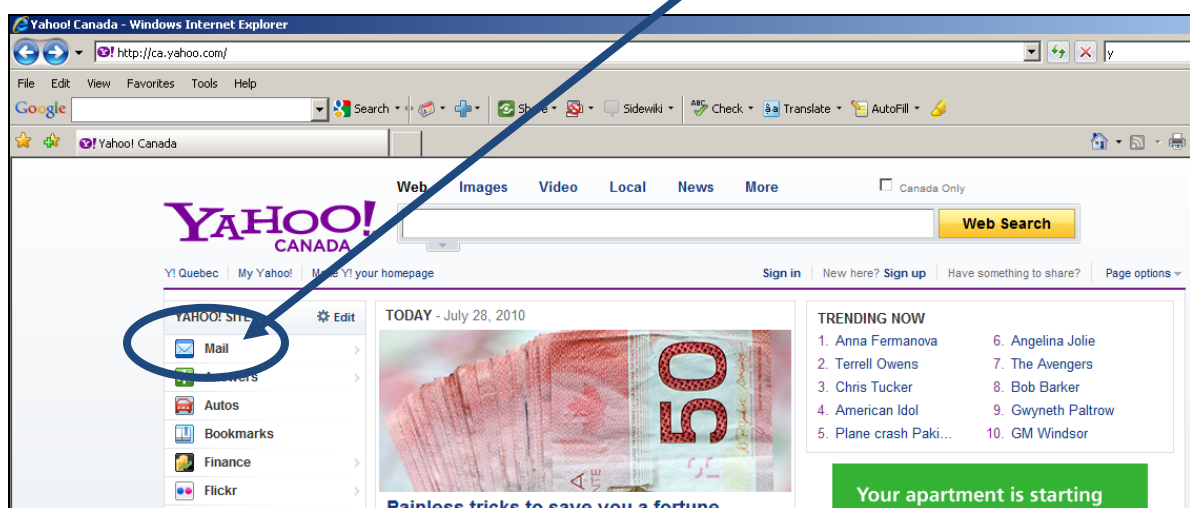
Yahoo! Canada - Windows Internet Explorer

http://ca.yahoo.com/

y

File Edit View Favorites Tools Help

Google Search Share Sidewiki Check Translate AutoFill

Yahoo! Canada

Web Images Video Local News More

Canada Only

YAHOO! CANADA

Web Search

Y! Quebec | My Yahoo! | Make Y! your homepage

Sign in | New here? Sign up | Have something to share? | Page options

YAHOO! SITES Edit

Mail

Answers

Autos

Bookmarks

Finance

Flickr

TODAY - July 28, 2010

Painless tricks to save you a fortune

TRENDING NOW

1. Anna Fermanova
2. Terrell Owens
3. Chris Tucker
4. American Idol
5. Plane crash Paki...
6. Angelina Jolie
7. The Avengers
8. Bob Barker
9. Gwyneth Paltrow
10. GM Windsor

Your apartment is starting